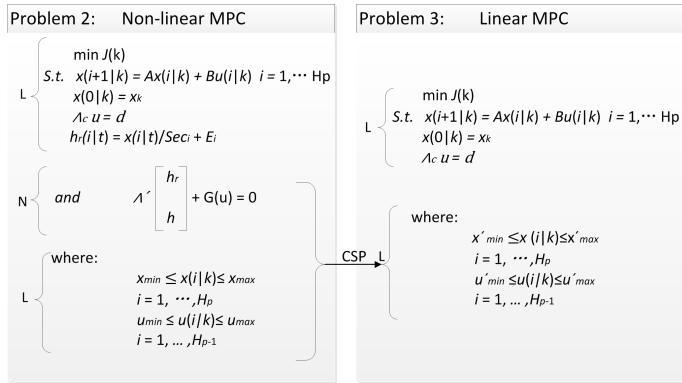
Problem 2: Non-linear MPC

L
$\min J(k)$
S.t. $x(i+1|k) = Ax(i|k) + Bu(i|k)$ $i = 1, \cdots$ Hp
$x(0|k) = x_k$
$\Lambda_c u = d$
$h_r(i|t) = x(i|t)/Sec_i + E_i$

N
and $\Lambda' \begin{bmatrix} h_r \\ h \end{bmatrix} + G(u) = 0$

L
where:
$x_{min} \leq x(i|k) \leq x_{max}$
$i = 1, \cdots, H_p$
$u_{min} \leq u(i|k) \leq u_{max}$
$i = 1, \ldots, H_{p-1}$

CSP

Problem 3: Linear MPC

L
$\min J(k)$
S.t. $x(i+1|k) = Ax(i|k) + Bu(i|k)$ $i = 1, \cdots$ Hp
$x(0|k) = x_k$
$\Lambda_c u = d$

L
where:
$x'_{min} \leq x(i|k) \leq x'_{max}$
$i = 1, \cdots, H_p$
$u'_{min} \leq u(i|k) \leq u'_{max}$
$i = 1, \ldots, H_{p-1}$